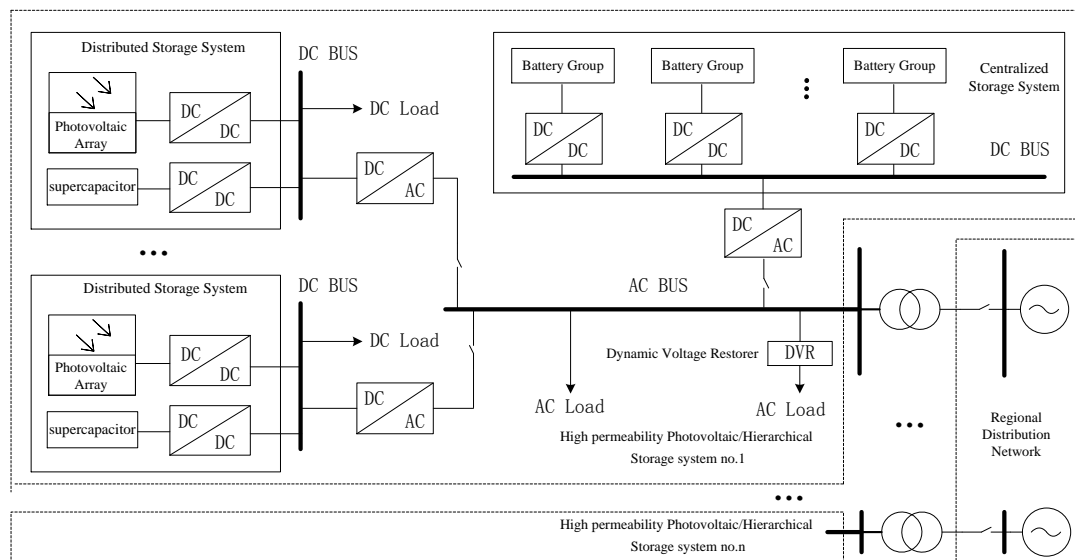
Distributed Storage System

Photovoltaic Array

DC
DC

supercapacitor

DC
DC

DC BUS

DC Load

DC
AC

Battery Group

Battery Group

Battery Group

Centralized Storage System

DC
DC

DC
DC

DC
DC

DC BUS

DC
AC

Distributed Storage System

Photovoltaic Array

DC
DC

supercapacitor

DC
DC

DC BUS

DC Load

DC
AC

AC BUS

Dynamic Voltage Restorer

DVR

AC Load

AC Load

High permeability Photovoltaic/Hierarchical Storage system no.1

Regional Distribution Network

High permeability Photovoltaic/Hierarchical Storage system no.n